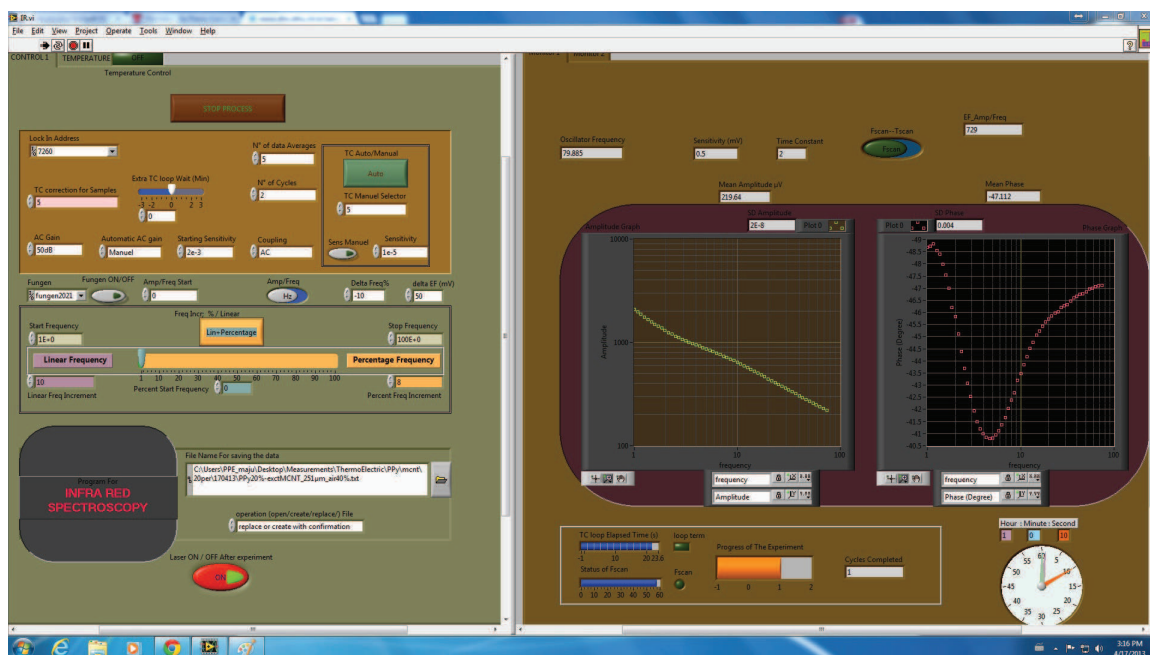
IR.vi

File Edit View Project Operate Tools Window Help

CONTROL 1 TEMPERATURE OFF

Temperature Control

STOP PROCESS

Lock In Address
7260

N° of data Averages
5

TC Auto/Manual
Auto

TC correction for Samples
5

Extra TC loop Wait (Min)
-3 -2 0 2 3
0

N° of Cycles
2

TC Manuel Selector
5

AC Gain
50dB

Automatic AC gain
Manuel

Starting Sensitivity
2e-3

Coupling
AC

Sens Manuel

Sensitivity
1e-5

Fungen
fungen2021

Fungen ON/OFF

Amp/Freq Start
0

Amp/Freq
Hz

Delta Freq%
-10

delta EF (mV)
50

Freq Incr. % / Linear

Start Frequency
1E+0

Lin+Percentage

Stop Frequency
100E+0

Linear Frequency

Percentage Frequency

1 10 20 30 40 50 60 70 80 90 100

10
Linear Freq Increment

Percent Start Frequency
0

8
Percent Freq Increment

Program For
INFRA RED
SPECTROSCOPY

File Name For saving the data
C:\Users\PPE_maju\Desktop\Measurements\ThermoElectric\PPy\mcnt\20per\170413\PPy20%-exctMCNT_251µm_air40%.txt

operation (open/create/replace/) File
replace or create with confirmation

Laser ON / OFF After experiment
ON

Oscillator Frequency
79.885

Sensitivity (mV)
0.5

Time Constant
2

Fscan--Tscan
Fscan

EF_Amp/Freq
729

Mean Amplitude µV
219.64

Mean Phase
-47.112

Amplitude Graph

SD Amplitude
2E-8

Plot 0

Plot 0

SD Phase
0.004

Phase Graph

10000
1000
100
1 10 100
Amplitude
frequency

-49
-48.5
-48
-47.5
-47
-46.5
-46
-45.5
-45
-44.5
-44
-43.5
-43
-42.5
-42
-41.5
-41
-40.5
1 10 100
Phase (Degree)
frequency

frequency
Amplitude

frequency
Phase (Degree)

TC loop Elapsed Time (s)
-1 10 20 23.6

loop term

Status of Fscan
0 10 20 30 40 50 60

Fscan

Progress of The Experiment
-1 0 1 2

Cycles Completed
1

Hour : Minute : Second
1 0 10

60
5 55 10 50 15 45 20 40 25 35 30

3:16 PM
4/17/2013